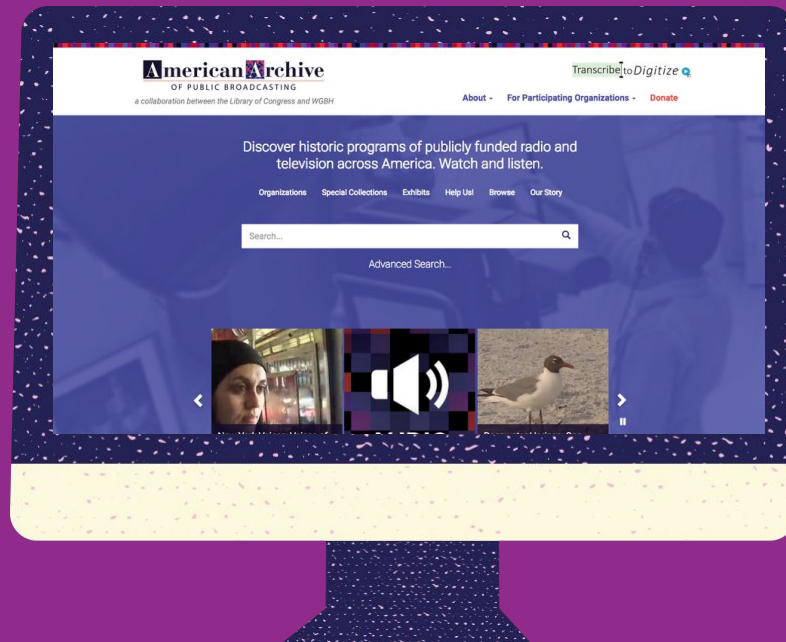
American Archive
OF PUBLIC BROADCASTING
a collaboration between the Library of Congress and WGBH

Transcribe to Digitize

About - For Participating Organizations - Donate

Discover historic programs of publicly funded radio and television across America. Watch and listen.

Organizations Special Collections Exhibits Help Us! Browse Our Story

Search...

Advanced Search...

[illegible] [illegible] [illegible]